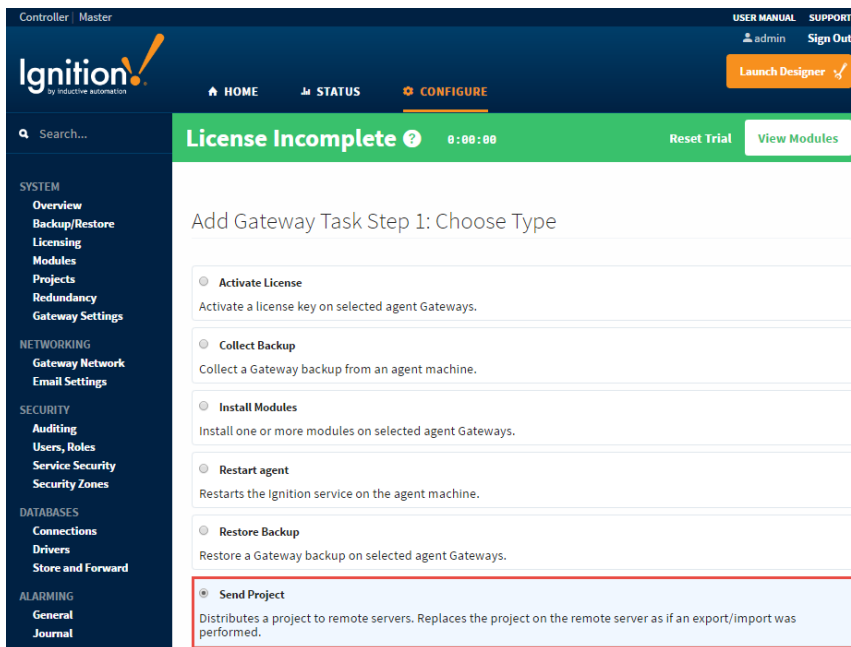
Controller | Master

USER MANUAL SUPPORT

admin Sign Out

Ignition by inductive automation

HOME STATUS CONFIGURE

Launch Designer

Search...

License Incomplete ? 0:00:00

Reset Trial View Modules

SYSTEM
Overview
Backup/Restore
Licensing
Modules
Projects
Redundancy
Gateway Settings

NETWORKING
Gateway Network
Email Settings

SECURITY
Auditing
Users, Roles
Service Security
Security Zones

DATABASES
Connections
Drivers
Store and Forward

ALARMING
General
Journal

Add Gateway Task Step 1: Choose Type

Activate License
Activate a license key on selected agent Gateways.

Collect Backup
Collect a Gateway backup from an agent machine.

Install Modules
Install one or more modules on selected agent Gateways.

Restart agent
Restarts the Ignition service on the agent machine.

Restore Backup
Restore a Gateway backup on selected agent Gateways.

Send Project
Distributes a project to remote servers. Replaces the project on the remote server as if an export/import was performed.